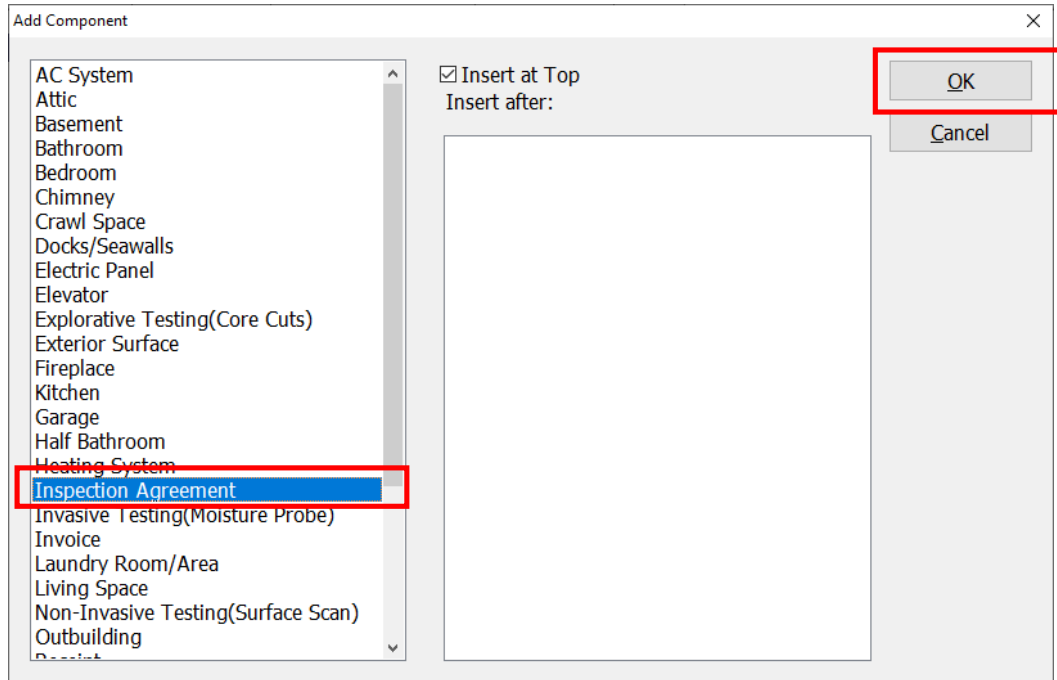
Add Component

AC System
Attic
Basement
Bathroom
Bedroom
Chimney
Crawl Space
Docks/Seawalls
Electric Panel
Elevator
Explorative Testing(Core Cuts)
Exterior Surface
Fireplace
Kitchen
Garage
Half Bathroom
Heating System
Inspection Agreement
Invasive Testing(Moisture Probe)
Invoice
Laundry Room/Area
Living Space
Non-Invasive Testing(Surface Scan)
Outbuilding
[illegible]

☑ Insert at Top
Insert after:

OK
Cancel